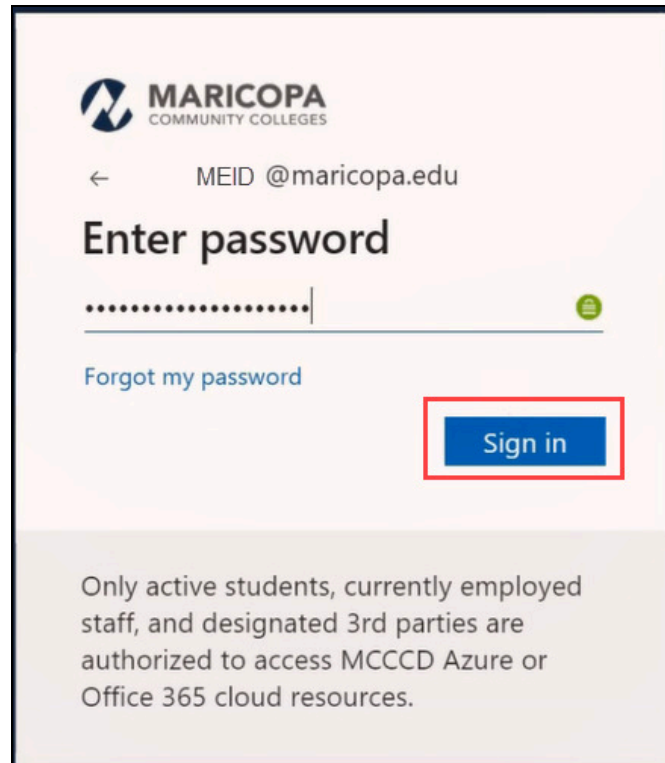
MARICOPA
COMMUNITY COLLEGES

←  MEID @maricopa.edu

Enter password

••••••••••••••••••••

Forgot my password

Sign in

Only active students, currently employed staff, and designated 3rd parties are authorized to access MCCCD Azure or Office 365 cloud resources.